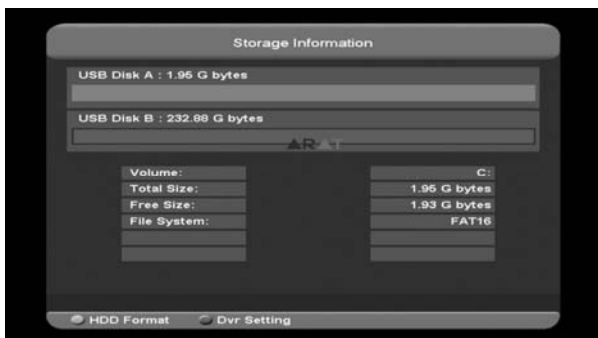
Storage Information

USB Disk A : 1.95 G bytes

USB Disk B : 232.88 G bytes

| Volume: | C: |
|---|---|
| Total Size: | 1.95 G bytes |
| Free Size: | 1.93 G bytes |
| File System: | FAT16 |

HDD Format   Dvr Setting